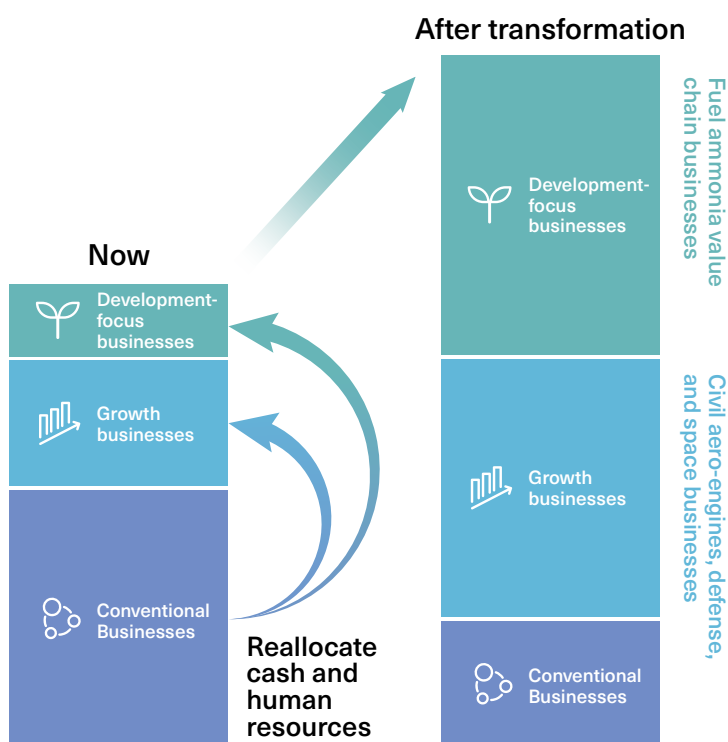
Now

Development-focus businesses

Growth businesses

Conventional Businesses

Reallocate cash and human resources

After transformation

Development-focus businesses

Growth businesses

Conventional Businesses

Fuel ammonia value chain businesses

Civil aero-engines, defense, and space businesses